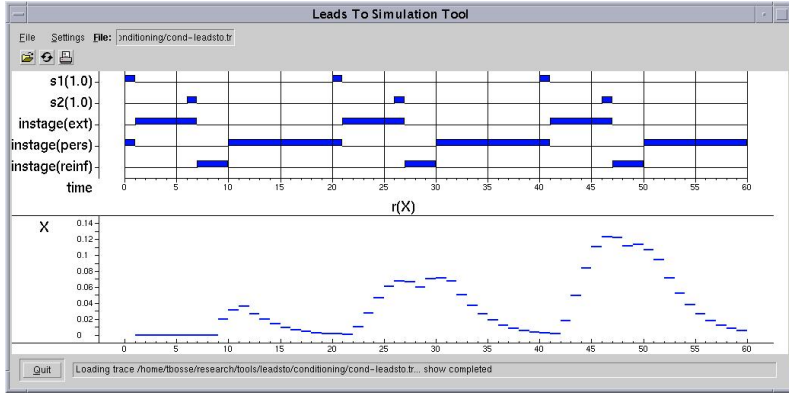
Leads To Simulation Tool

File Settings File: onditioning/cond-leadsto.tr

s1(1.0)
s2(1.0)
instage(ext)
instage(pers)
instage(reinf)
time

0 5 10 15 20 25 30 35 40 45 50 55 60

r(X)

X

0.14
0.12
0.1
0.08
0.06
0.04
0.02
0

0 5 10 15 20 25 30 35 40 45 50 55 60

Quit

Loading trace /home/tbosse/research/tools/leadsto/conditioning/cond-leadsto.tr... show completed